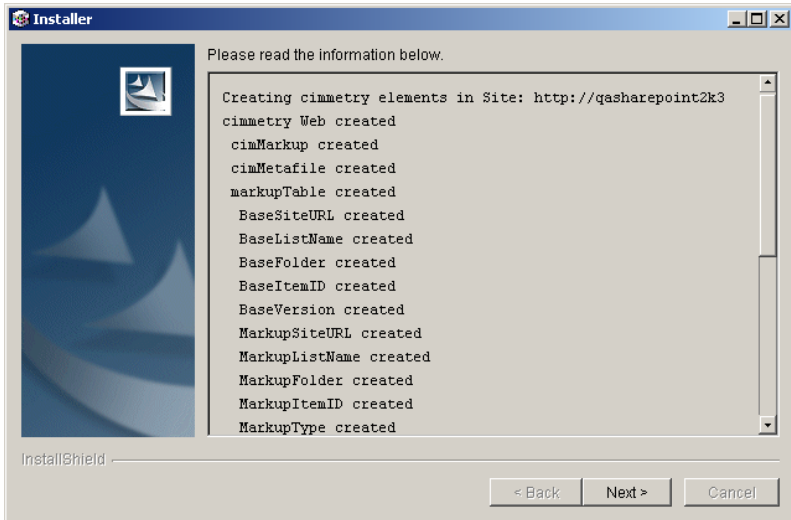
Installer

Please read the information below.

Creating cimmetry elements in Site: http://qasharepoint2k3
cimmetry Web created
cimMarkup created
cimMetafile created
markupTable created
BaseSiteURL created
BaseListName created
BaseFolder created
BaseItemID created
BaseVersion created
MarkupSiteURL created
MarkupListName created
MarkupFolder created
MarkupItemID created
MarkupType created

InstallShield

< Back
Next >
Cancel